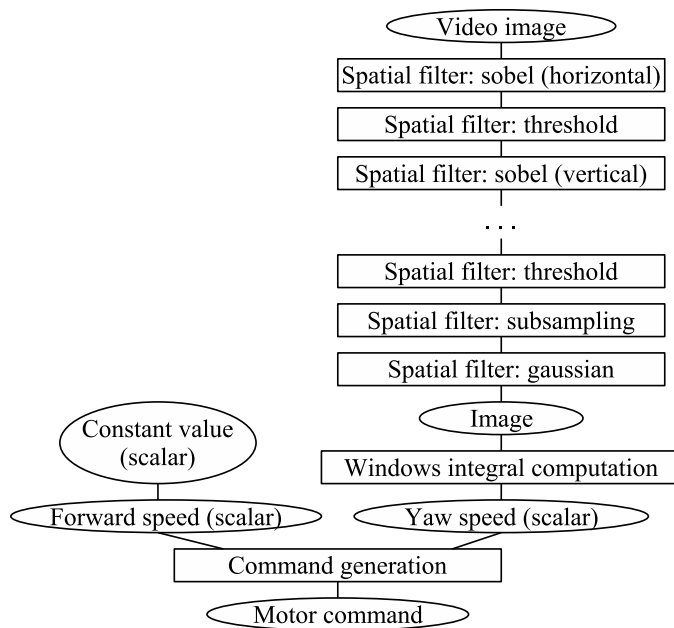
Video image

Spatial filter: sobel (horizontal)

Spatial filter: threshold

Spatial filter: sobel (vertical)

...

Spatial filter: threshold

Spatial filter: subsampling

Spatial filter: gaussian

Image

Constant value (scalar)

Windows integral computation

Forward speed (scalar)

Yaw speed (scalar)

Command generation

Motor command